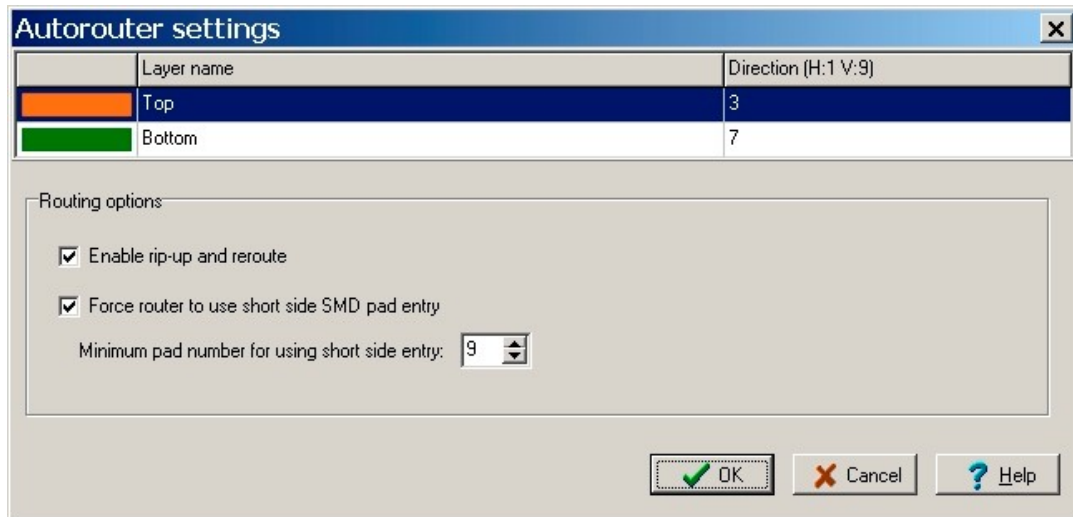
Autorouter settings

| | Layer name | Direction (H:1 V:9) |
|---|---|---|
| | Top | 3 |
| | Bottom | 7 |

Routing options

Enable rip-up and reroute

Force router to use short side SMD pad entry

Minimum pad number for using short side entry: 9

OK Cancel Help